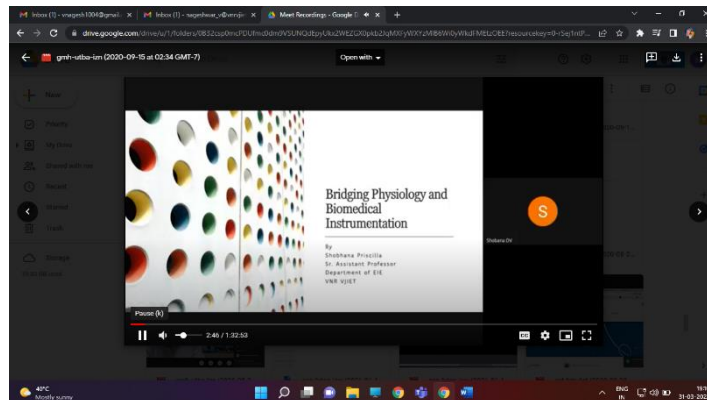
Inbox (1) - vnagesh1004@gmail. ×
Inbox (1) - nageshwar_v@vnrvjie ×
Meet Recordings - Google D ×
+

drive.google.com/drive/u/1/folders/0B32cqo0mcPDUfmc0dm0VSUNQdbpyUkxZWEZGX0pkbZlqMXFyWXYzMlB6WiUyWkdIMEtzOEt?resourcekey=0-rSej1ntP...

gmh-utba-izn (2020-09-15 at 02:34 GMT-7)

Open with

New
Priority
My Drive
Shared with me
Recent
Starred
Trash
Storage

Bridging Physiology and Biomedical Instrumentation

By
Shobhana Priscilla
Sr. Assistant Professor
Department of EIE
VNR VJIET

S
Shobana DV

Pause (k)

2:46 / 1:32:53

40°C
Mostly sunny

ENG
IN

31-03-202